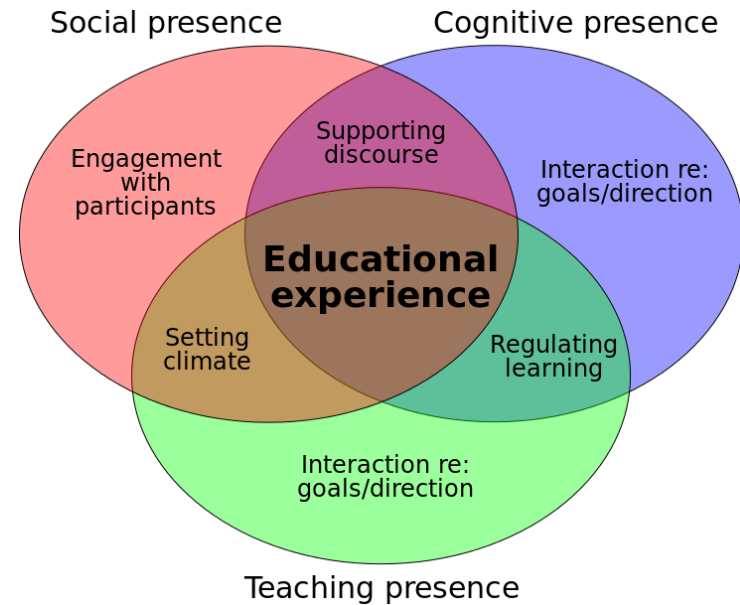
Social presence

Cognitive presence

Engagement with participants

Supporting discourse

Interaction re: goals/direction

Educational experience

Setting climate

Regulating learning

Interaction re: goals/direction

Teaching presence